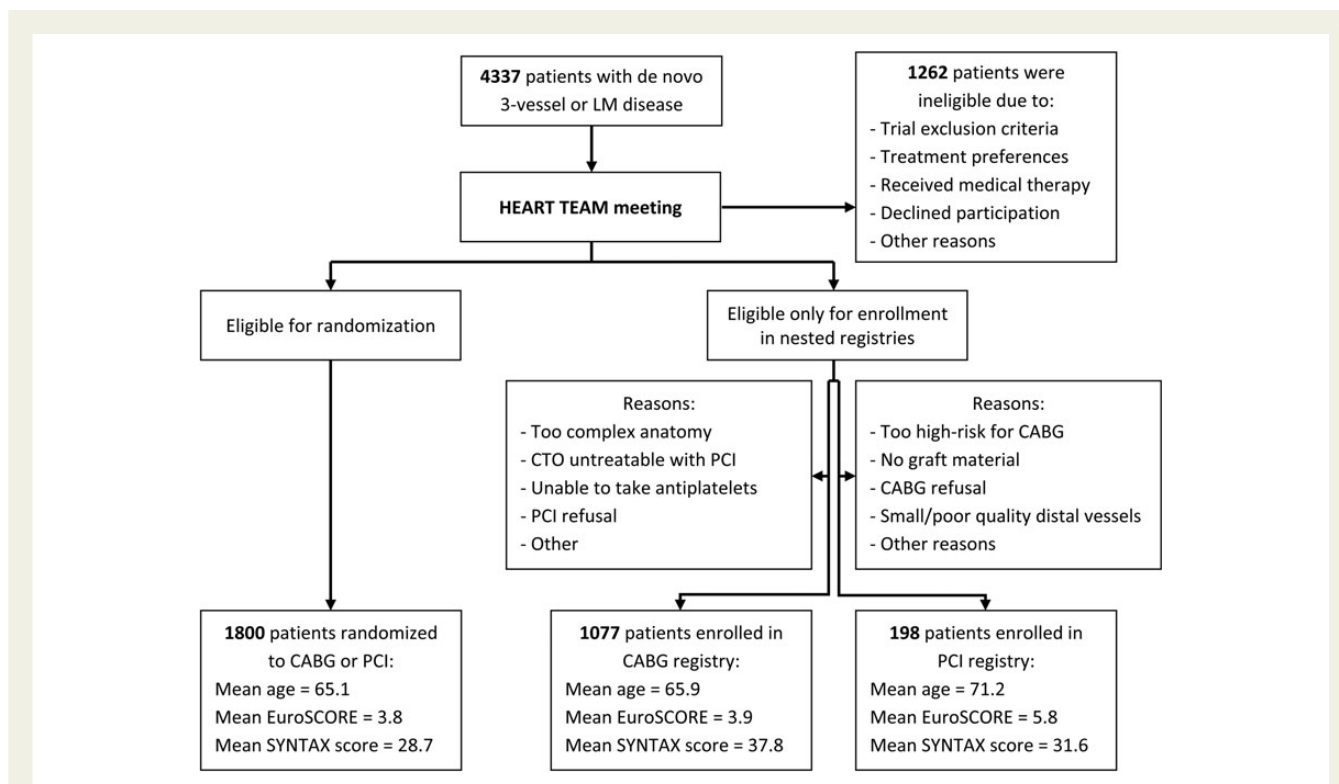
4337 patients with de novo 3-vessel or LM disease

1262 patients were ineligible due to:
- Trial exclusion criteria
- Treatment preferences
- Received medical therapy
- Declined participation
- Other reasons

HEART TEAM meeting

Eligible for randomization

Eligible only for enrollment in nested registries

Reasons:
- Too complex anatomy
- CTO untreatable with PCI
- Unable to take antiplatelets
- PCI refusal
- Other

Reasons:
- Too high-risk for CABG
- No graft material
- CABG refusal
- Small/poor quality distal vessels
- Other reasons

1800 patients randomized to CABG or PCI:
Mean age = 65.1
Mean EuroSCORE = 3.8
Mean SYNTAX score = 28.7

1077 patients enrolled in CABG registry:
Mean age = 65.9
Mean EuroSCORE = 3.9
Mean SYNTAX score = 37.8

198 patients enrolled in PCI registry:
Mean age = 71.2
Mean EuroSCORE = 5.8
Mean SYNTAX score = 31.6